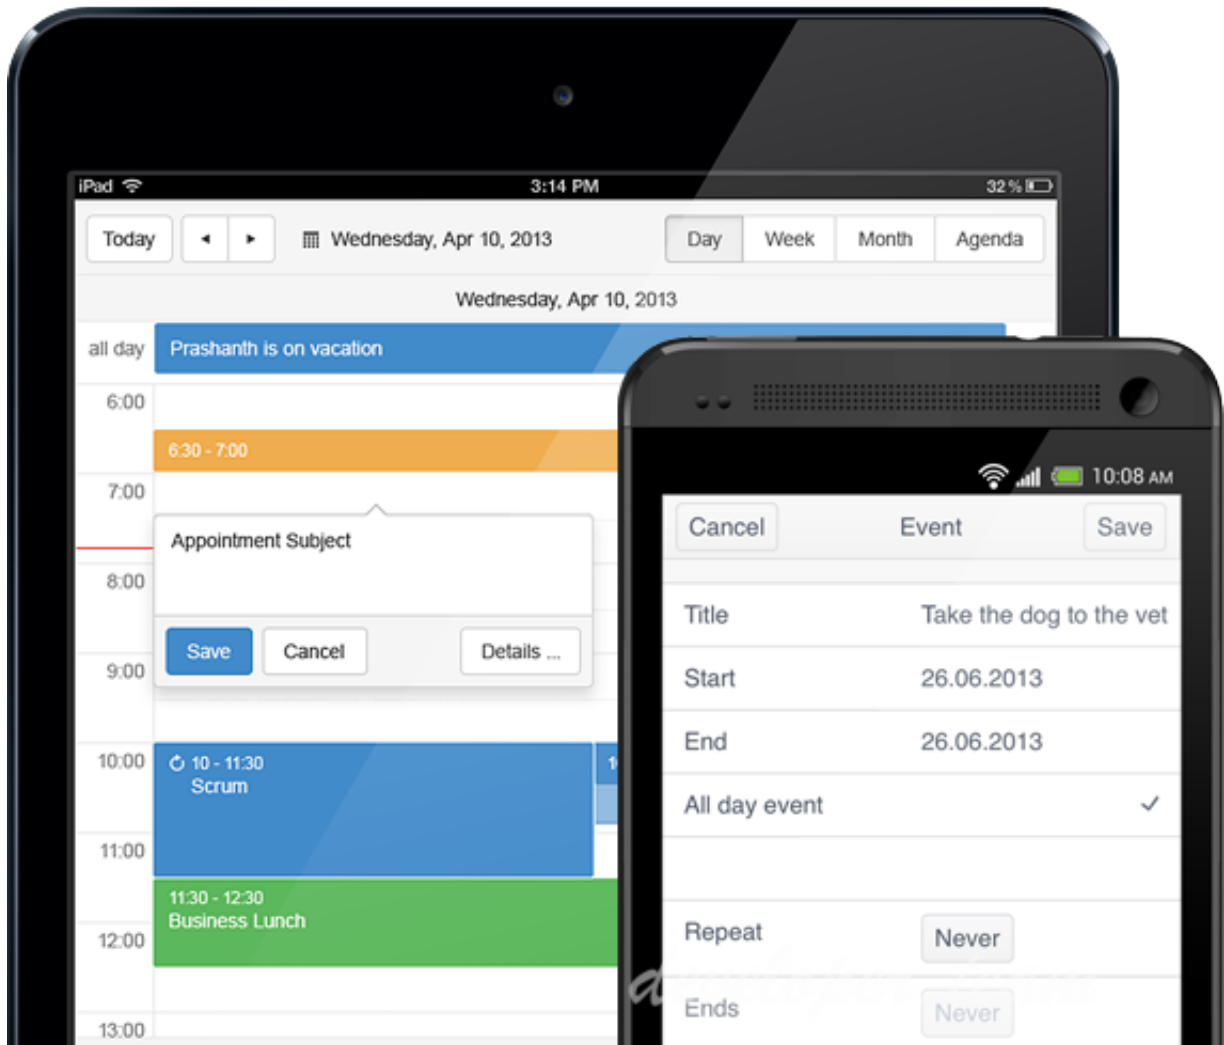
iPad 3:14 PM 32 %

Today ◂ ▸ Wednesday, Apr 10, 2013 Day Week Month Agenda

Wednesday, Apr 10, 2013

all day Prashanth is on vacation

6:00

6:30 - 7:00

7:00

Appointment Subject

8:00

Save Cancel Details ...

9:00

10:00 10 - 11:30 Scrum

11:00

11:30 - 12:30 Business Lunch

12:00

13:00

10:08 AM

Cancel Event Save

Title Take the dog to the vet

Start 26.06.2013

End 26.06.2013

All day event ✓

Repeat Never

Ends Never